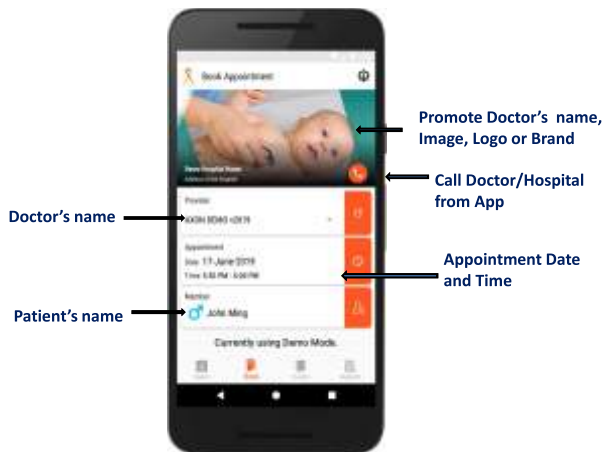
Book Appointment

Demo Hospital Name
Address of the Hospital

Provider
KKSN SDAG s2019

Appointment
Date: 17-June-2019
Time: 5:30 PM - 6:00 PM

Member
John Ming

Currently using Demo Mode.

Promote Doctor's name, Image, Logo or Brand

Call Doctor/Hospital from App

Doctor's name

Appointment Date and Time

Patient's name